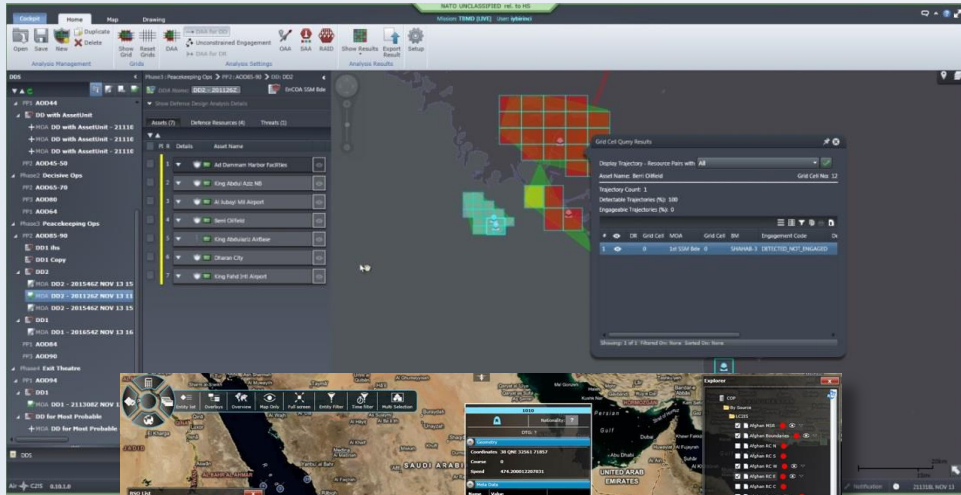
NATO UNCLASSIFIED rel. to HS

Cockpit Home Map Drawing

Mission: TBMD [LIVE] User: iybinro

Open Save New Duplicate Delete
Analysis Management

Show Grid Reset Grids
Grids

DAA
DAA for DD
Unconstrained Engagement
DAA for DR
OAA SAA RAID
Analysis Settings

Show Results Export Result
Analysis Results

Setup

DDS

PP3 AOD44
DD with AssetUnit
MOA DD with AssetUnit - 21110
MOA DD with AssetUnit - 21110
MOA DD with AssetUnit - 21110
PP3 AOD45-50
Phase2 Decisive Ops
PP3 AOD65-70
PP3 AOD80
PP3 AOD64
Phase3 Peacekeeping Ops
PP3 AOD85-90
DD1 ihs
DD1 Copy
DD2
MOA DD2 - 2015462 NOV 13 11
MOA DD2 - 2011262 NOV 13 11
MOA DD2 - 2015462 NOV 13 15
DD1
MOA DD1 - 2016542 NOV 13 16
PP3 AOD84
PP3 AOD90
Phase4 Exit Theatre
PP3 AOD94
DD1
MOA DD1 - 2113082 NOV 13 1
DD for Most Probable
MOA DD for Most Probable

DDS

Phase3 Peacekeeping Ops > PP3 AOD85-90 > DD: DD2
DDA Name: DD2 - 2011262
SrCOA SSM Bde
Show Defense Design Analysis Details

Assets (7) Defence Resources (4) Threats (5)

R Details Asset Name
1 Ad Dammam Harbor Facilities
2 King Abdul Aziz NB
3 Al Jubayl Mil Airport
4 Berri Oilfield
5 King Abdulaziz Airbase
6 Dharan City
7 King Fahd Intl Airport

Grid Cell Query Results

Display Trajectory - Resource Pairs with All
Asset Name: Berri Oilfield
Grid Cell No: 12
Trajectory Count: 1
Detectable Trajectories (%): 100
Engageable Trajectories (%): 0

# DR Grid Cell MOA Grid Cell BM Engagement Code
1 0 1st SSM Bde 0 SHAHAB-3 DETECTED_NOT_ENGAGED

Showing: 1 of 1 Filtered On: None Sorted On: None

Entity list Overlays Overview Map Only Full screen Entity Filter Zone filter Multi Selection

1010
Nationality
Geometry
Coordinates 38 QNE 32561 71057
Course 0
Speed 474.200012207031
Meta Data
Name Value

SAUDI ARABIA
UNITED ARAB EMIRATES

Explorer
COP
By Source
LCDS
Afghan MOA
Afghan Boundaries
Afghan RC N
Afghan RC S
Afghan RC W
Afghan RC E
Afghan RC C

RSO List

Notification
Air C2IS 0.10.1.0
211318L NOV 13